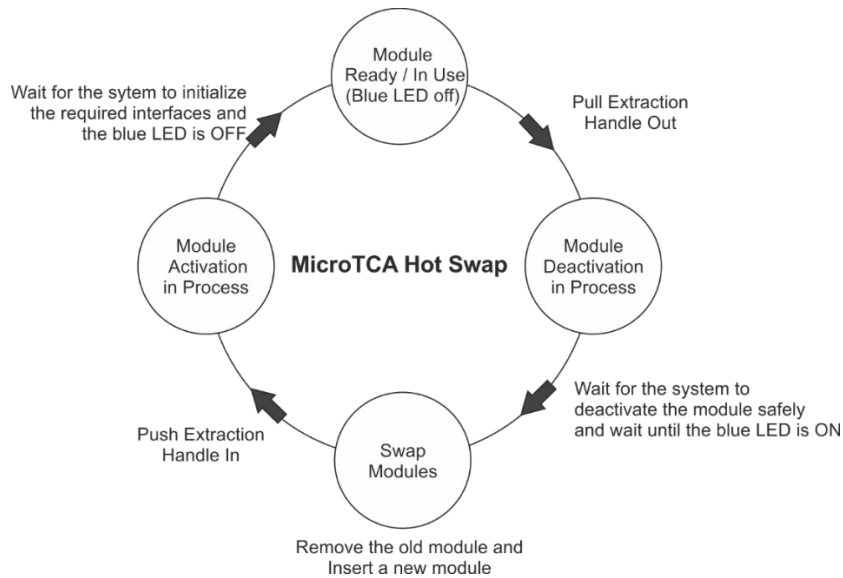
Module Ready / In Use (Blue LED off)

Wait for the sytem to initialize the required interfaces and the blue LED is OFF

Pull Extraction Handle Out

Module Activation in Process

MicroTCA Hot Swap

Module Deactivation in Process

Wait for the system to deactivate the module safely and wait until the blue LED is ON

Push Extraction Handle In

Swap Modules

Remove the old module and Insert a new module